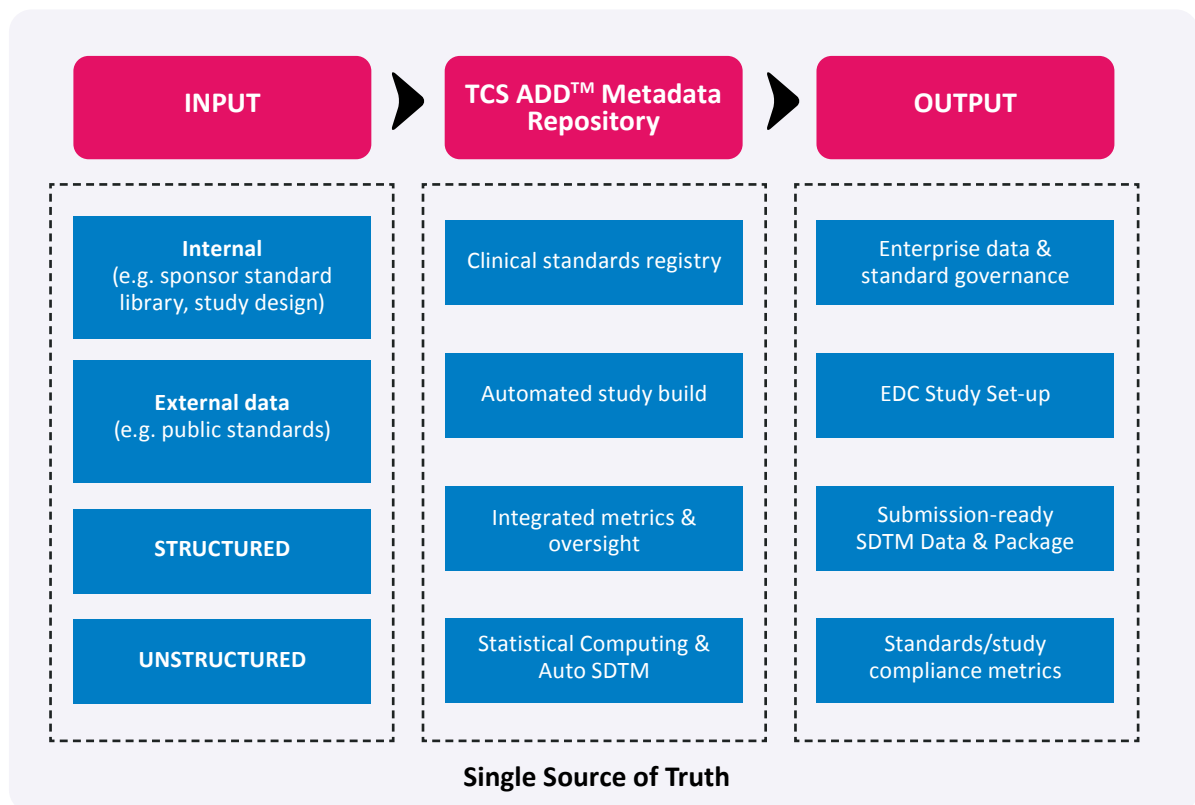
INPUT

TCS ADD$^{TM}$ Metadata Repository

OUTPUT

Internal
(e.g. sponsor standard library, study design)

External data
(e.g. public standards)

STRUCTURED

UNSTRUCTURED

Clinical standards registry

Automated study build

Integrated metrics & oversight

Statistical Computing & Auto SDTM

Enterprise data & standard governance

EDC Study Set-up

Submission-ready SDTM Data & Package

Standards/study compliance metrics

Single Source of Truth